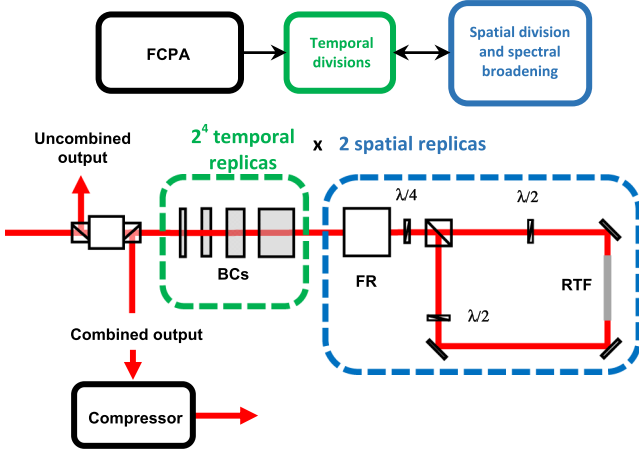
FCPA

Temporal divisions

Spatial division and spectral broadening

Uncombined output

$2^4$ temporal replicas

x

2 spatial replicas

$\lambda/4$

$\lambda/2$

BCs

FR

RTF

$\lambda/2$

Combined output

Compressor